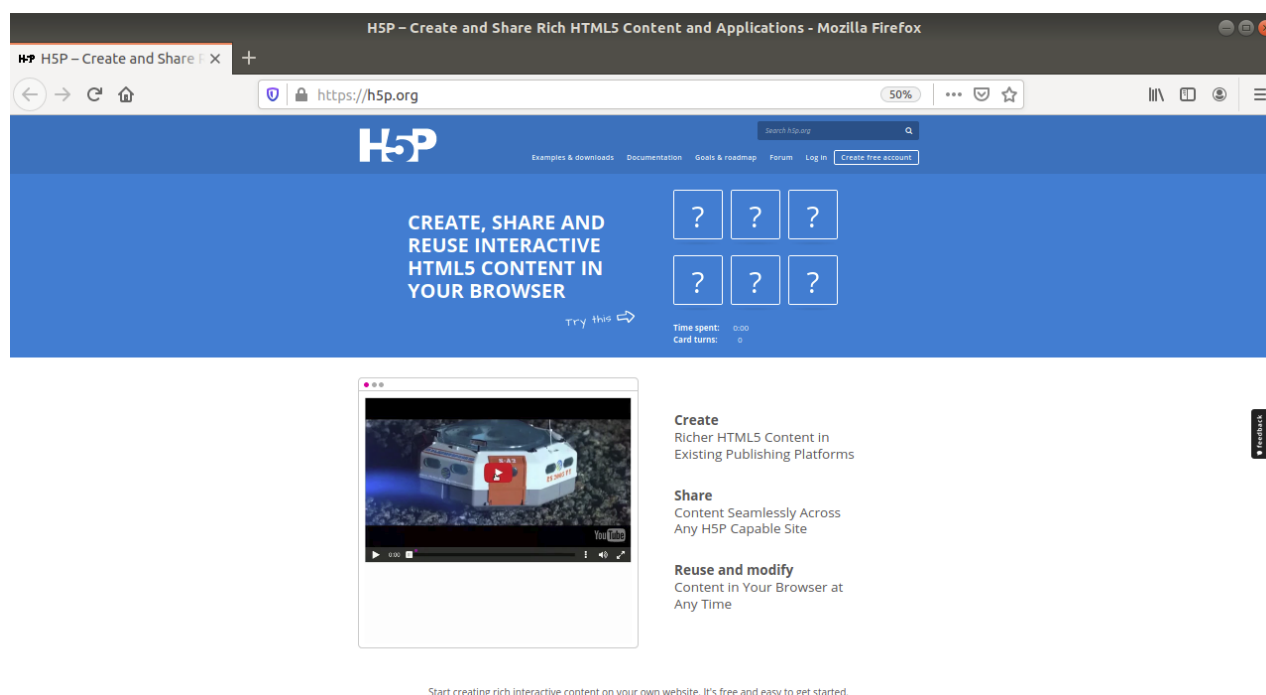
H5P – Create and Share Rich HTML5 Content and Applications - Mozilla Firefox

H5P – Create and Share F ×

https://h5p.org

50%

Search h5p.org

H5P

Examples & downloads Documentation Goals & roadmap Forum Log in Create free account

CREATE, SHARE AND REUSE INTERACTIVE HTML5 CONTENT IN YOUR BROWSER

Try this

? ? ?
? ? ?

Time spent: 0:00
Card turns: 0

YouTube

0:00

Create
Richer HTML5 Content in Existing Publishing Platforms

Share
Content Seamlessly Across Any H5P Capable Site

Reuse and modify
Content in Your Browser at Any Time

feedback

Start creating rich interactive content on your own website. It's free and easy to get started.